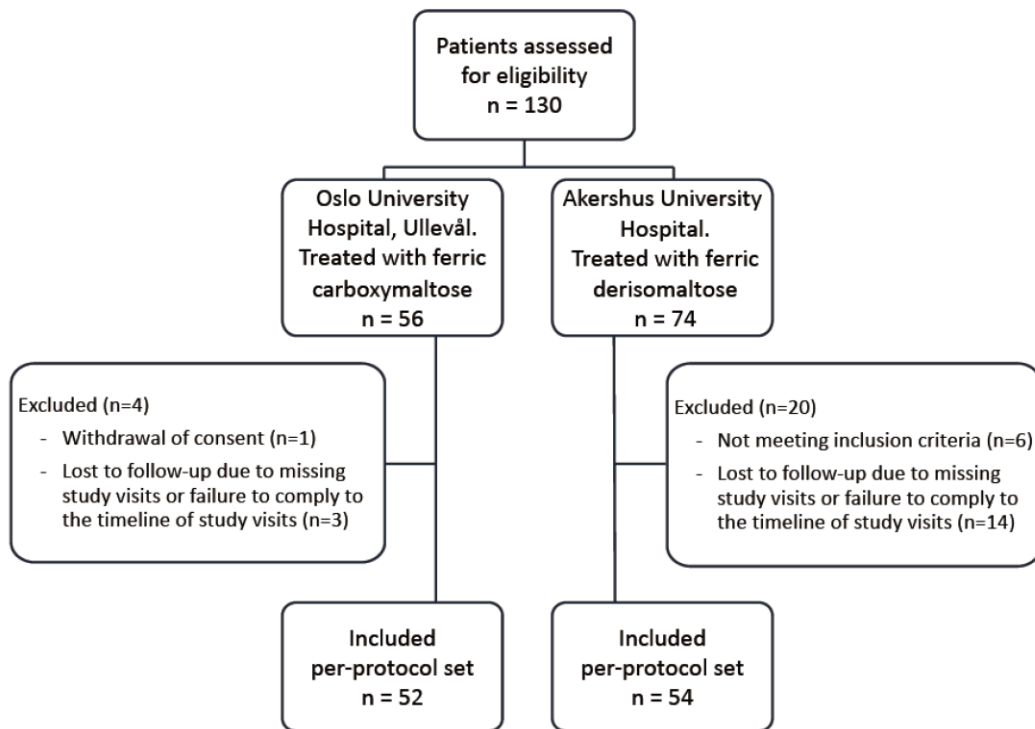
Patients assessed for eligibility
n = 130

Oslo University Hospital, Ullevål. Treated with ferric carboxymaltose
n = 56

Akershus University Hospital. Treated with ferric derisomaltose
n = 74

Excluded (n=4)
- Withdrawal of consent (n=1)
- Lost to follow-up due to missing study visits or failure to comply to the timeline of study visits (n=3)

Excluded (n=20)
- Not meeting inclusion criteria (n=6)
- Lost to follow-up due to missing study visits or failure to comply to the timeline of study visits (n=14)

Included per-protocol set
n = 52

Included per-protocol set
n = 54